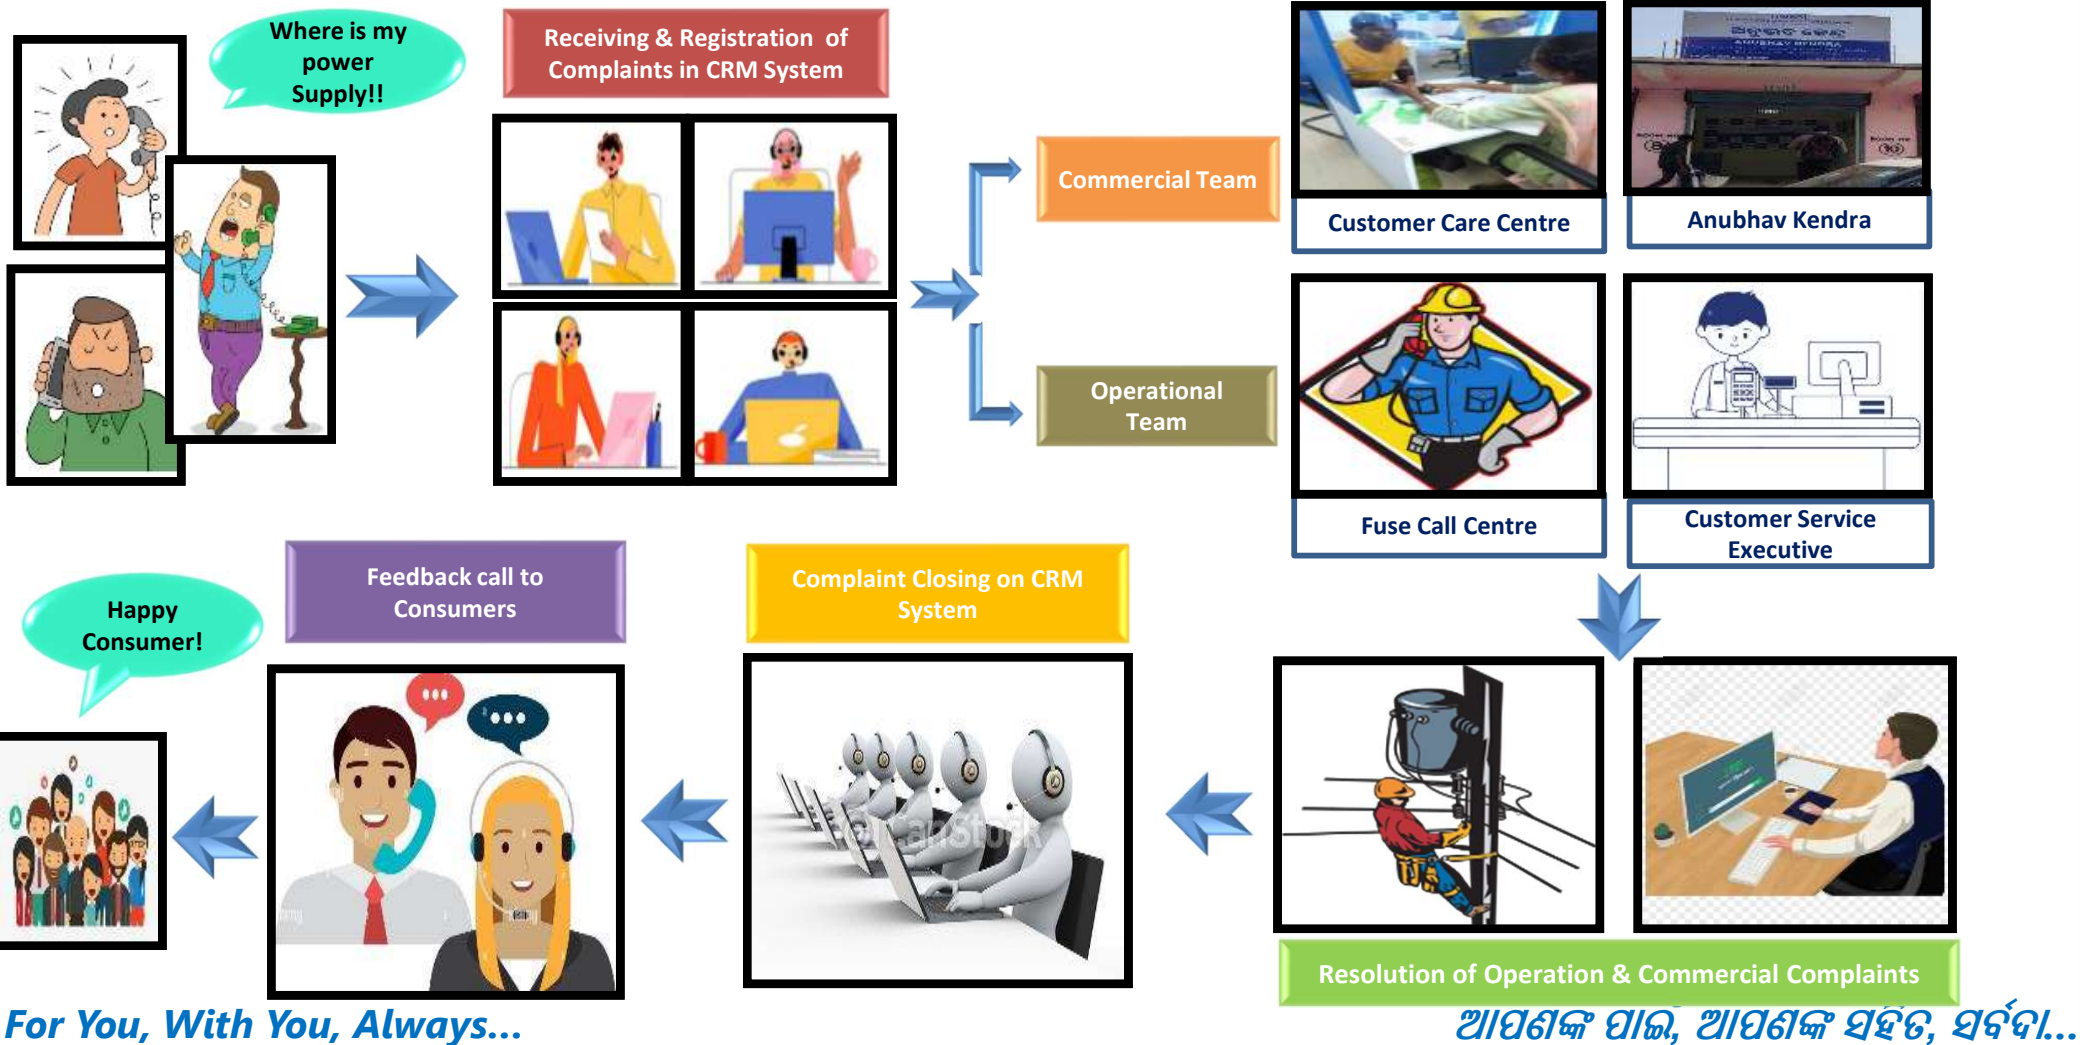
Where is my power Supply!!

Receiving & Registration of Complaints in CRM System

Commercial Team

Operational Team

Customer Care Centre

Anubhav Kendra

Fuse Call Centre

Customer Service Executive

Resolution of Operation & Commercial Complaints

Complaint Closing on CRM System

Feedback call to Consumers

Happy Consumer!

For You, With You, Always...

ଆପଣଙ୍କ ପାଇ, ଆପଣଙ୍କ ସହିତ, ସର୍ବଦା...